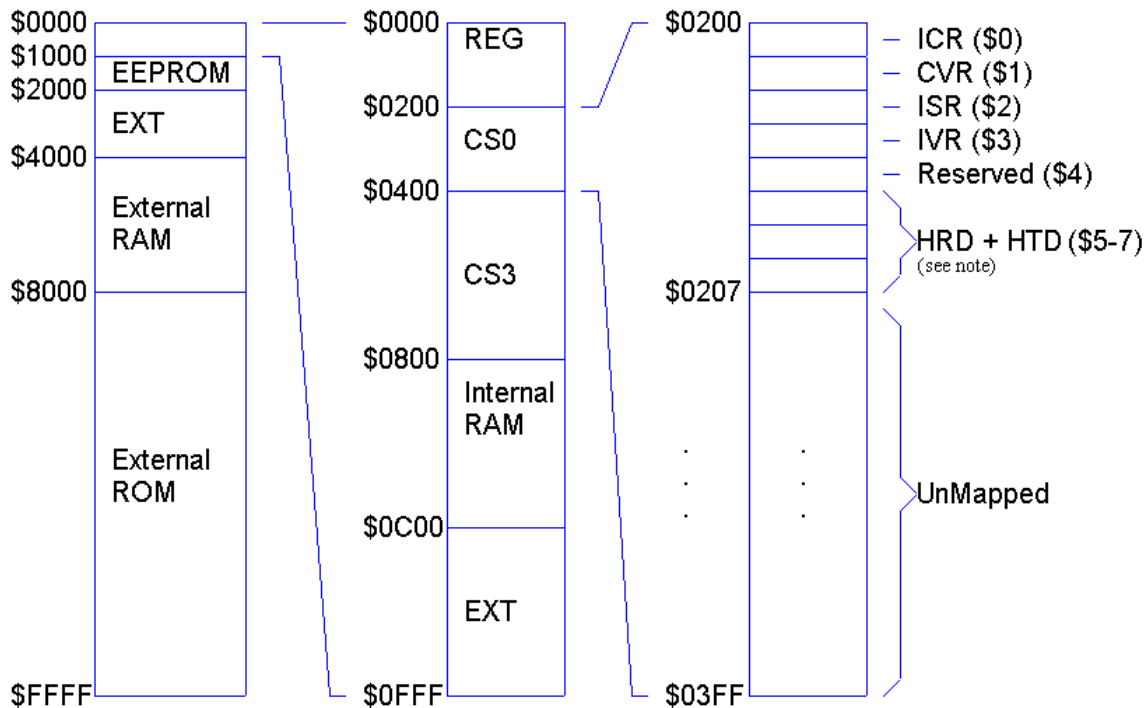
$0000
$1000
EEPROM
$2000
EXT
$4000
External RAM
$8000
External ROM
$FFFF

$0000
REG
$0200
CS0
$0400
CS3
$0800
Internal RAM
$0C00
EXT
$0FFF

$0200
ICR (\$0)
CVR (\$1)
ISR (\$2)
IVR (\$3)
Reserved (\$4)
HRD + HTD (\$5-7)
(see note)
$0207
UnMapped
$03FF